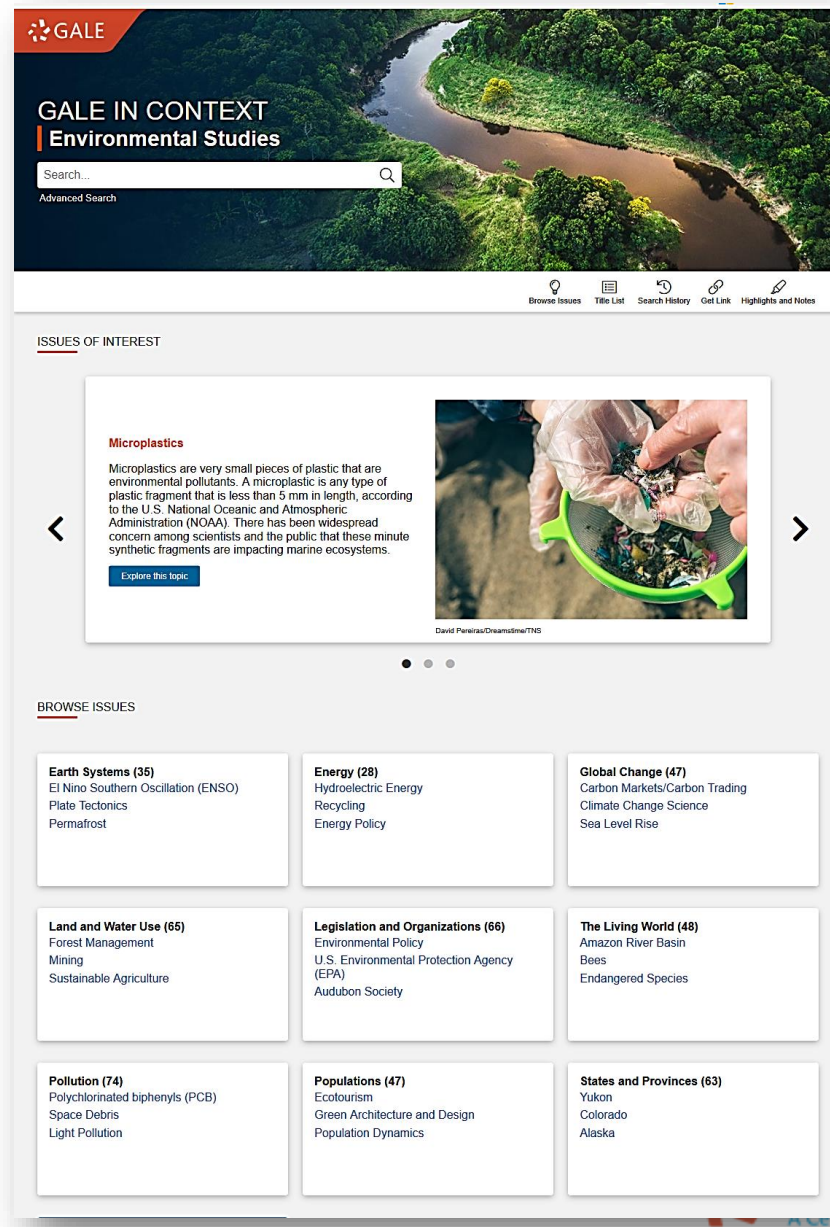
GALE

GALE IN CONTEXT
Environmental Studies

Search...

Advanced Search

Browse Issues  Title List  Search History  Get Link  Highlights and Notes

ISSUES OF INTEREST

Microplastics

Microplastics are very small pieces of plastic that are environmental pollutants. A microplastic is any type of plastic fragment that is less than 5 mm in length, according to the U.S. National Oceanic and Atmospheric Administration (NOAA). There has been widespread concern among scientists and the public that these minute synthetic fragments are impacting marine ecosystems.

Explore this topic

David Pereiras/Dreamstime/TNS

BROWSE ISSUES

Earth Systems (35)
El Nino Southern Oscillation (ENSO)
Plate Tectonics
Permafrost

Energy (28)
Hydroelectric Energy
Recycling
Energy Policy

Global Change (47)
Carbon Markets/Carbon Trading
Climate Change Science
Sea Level Rise

Land and Water Use (65)
Forest Management
Mining
Sustainable Agriculture

Legislation and Organizations (66)
Environmental Policy
U.S. Environmental Protection Agency (EPA)
Audubon Society

The Living World (48)
Amazon River Basin
Bees
Endangered Species

Pollution (74)
Polychlorinated biphenyls (PCB)
Space Debris
Light Pollution

Populations (47)
Ecotourism
Green Architecture and Design
Population Dynamics

States and Provinces (63)
Yukon
Colorado
Alaska